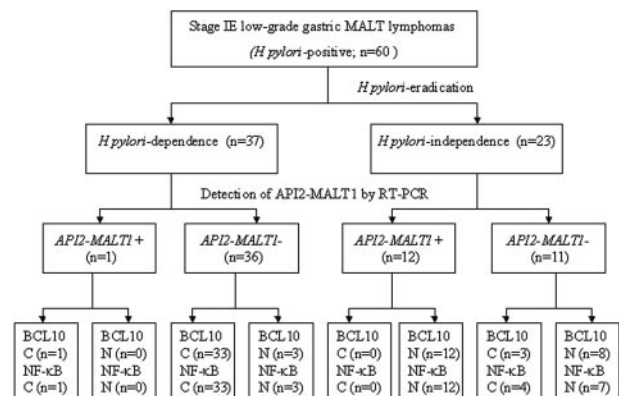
Stage IE low-grade gastric MALT lymphomas
(H pylori-positive; n=60 )

H pylori-eradication

H pylori-dependence (n=37)

H pylori-independence (n=23)

Detection of API2-MALT1 by RT-PCR

API2-MALT1 + (n=1)

API2-MALT1- (n=36)

API2-MALT1 + (n=12)

API2-MALT1- (n=11)

BCL10 C (n=1) NF-κB C (n=1)

BCL10 N (n=0) NF-κB N (n=0)

BCL10 C (n=33) NF-κB C (n=33)

BCL10 N (n=3) NF-κB N (n=3)

BCL10 C (n=0) NF-κB C (n=0)

BCL10 N (n=12) NF-κB N (n=12)

BCL10 C (n=3) NF-κB C (n=4)

BCL10 N (n=8) NF-κB N (n=7)